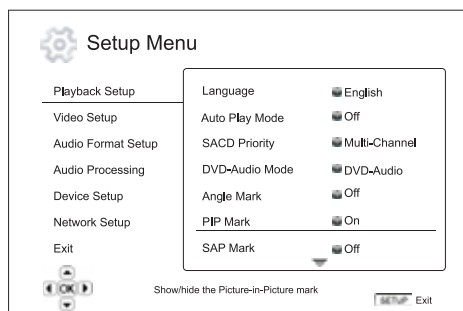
Setup Menu

Playback Setup
Video Setup
Audio Format Setup
Audio Processing
Device Setup
Network Setup
Exit

| | |
|---|---|
| Language | English |
| Auto Play Mode | Off |
| SACD Priority | Multi-Channel |
| DVD-Audio Mode | DVD-Audio |
| Angle Mark | Off |
| PIP Mark | On |
| SAP Mark | Off |

OK

Show/hide the Picture-in-Picture mark

SETUP Exit